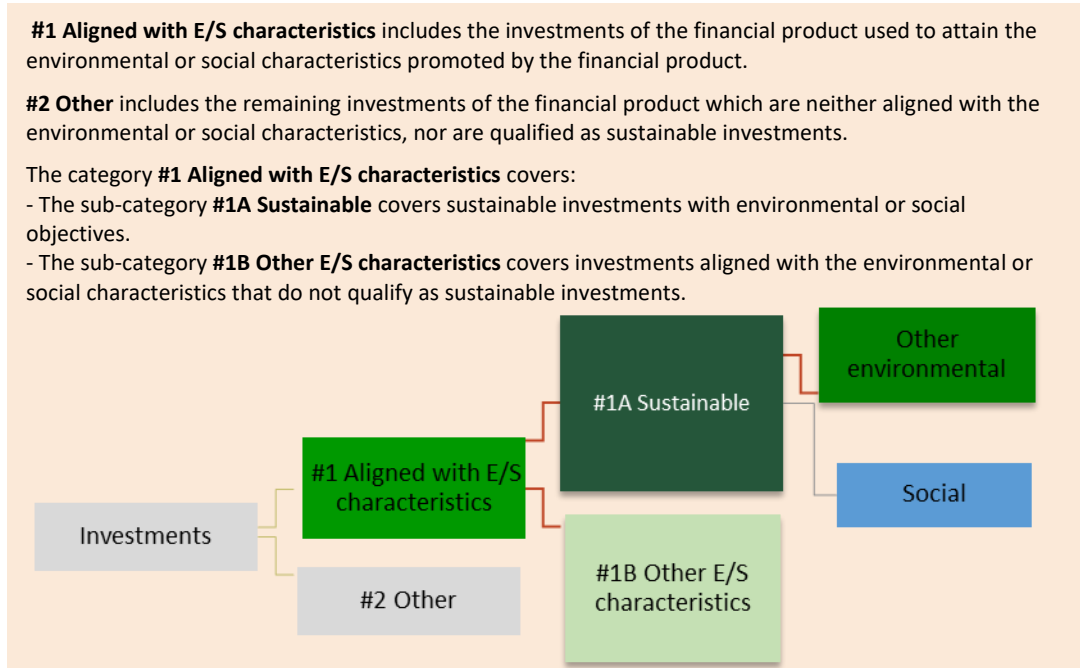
**#1 Aligned with E/S characteristics** includes the investments of the financial product used to attain the environmental or social characteristics promoted by the financial product.

**#2 Other** includes the remaining investments of the financial product which are neither aligned with the environmental or social characteristics, nor are qualified as sustainable investments.

The category **#1 Aligned with E/S characteristics** covers:
- The sub-category **#1A Sustainable** covers sustainable investments with environmental or social objectives.
- The sub-category **#1B Other E/S characteristics** covers investments aligned with the environmental or social characteristics that do not qualify as sustainable investments.

Investments

#1 Aligned with E/S characteristics

#2 Other

#1A Sustainable

#1B Other E/S characteristics

Other environmental

Social